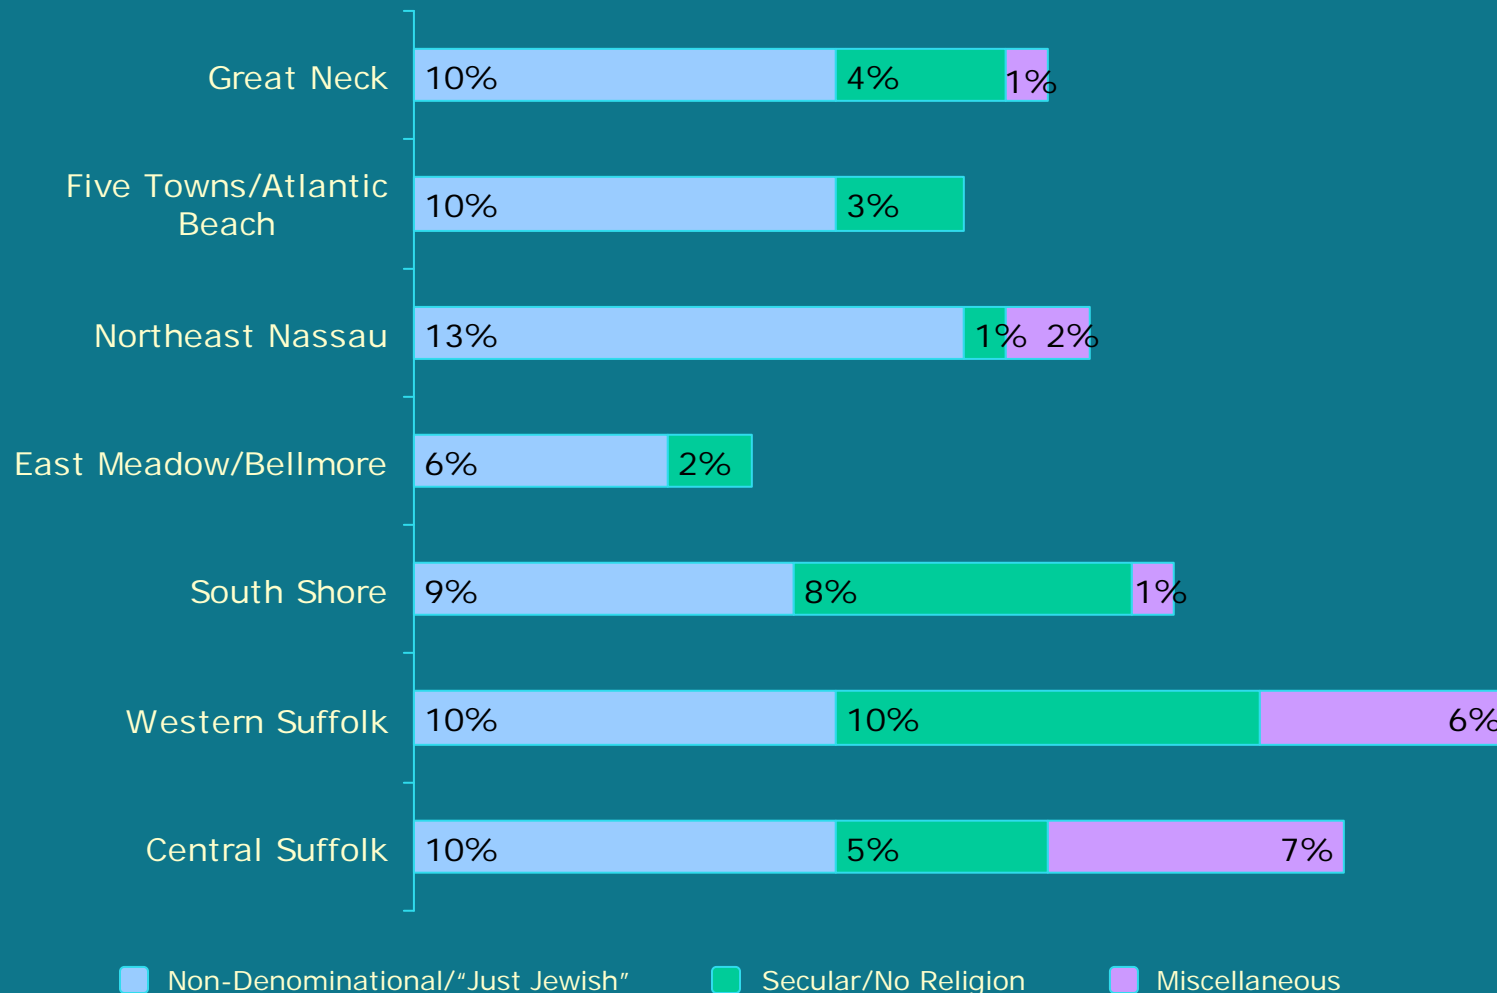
Great Neck 10% 4% 1%

Five Towns/Atlantic Beach 10% 3%

Northeast Nassau 13% 1% 2%

East Meadow/Bellmore 6% 2%

South Shore 9% 8% 1%

Western Suffolk 10% 10% 6%

Central Suffolk 10% 5% 7%

Non-Denominational/"Just Jewish" Secular/No Religion Miscellaneous